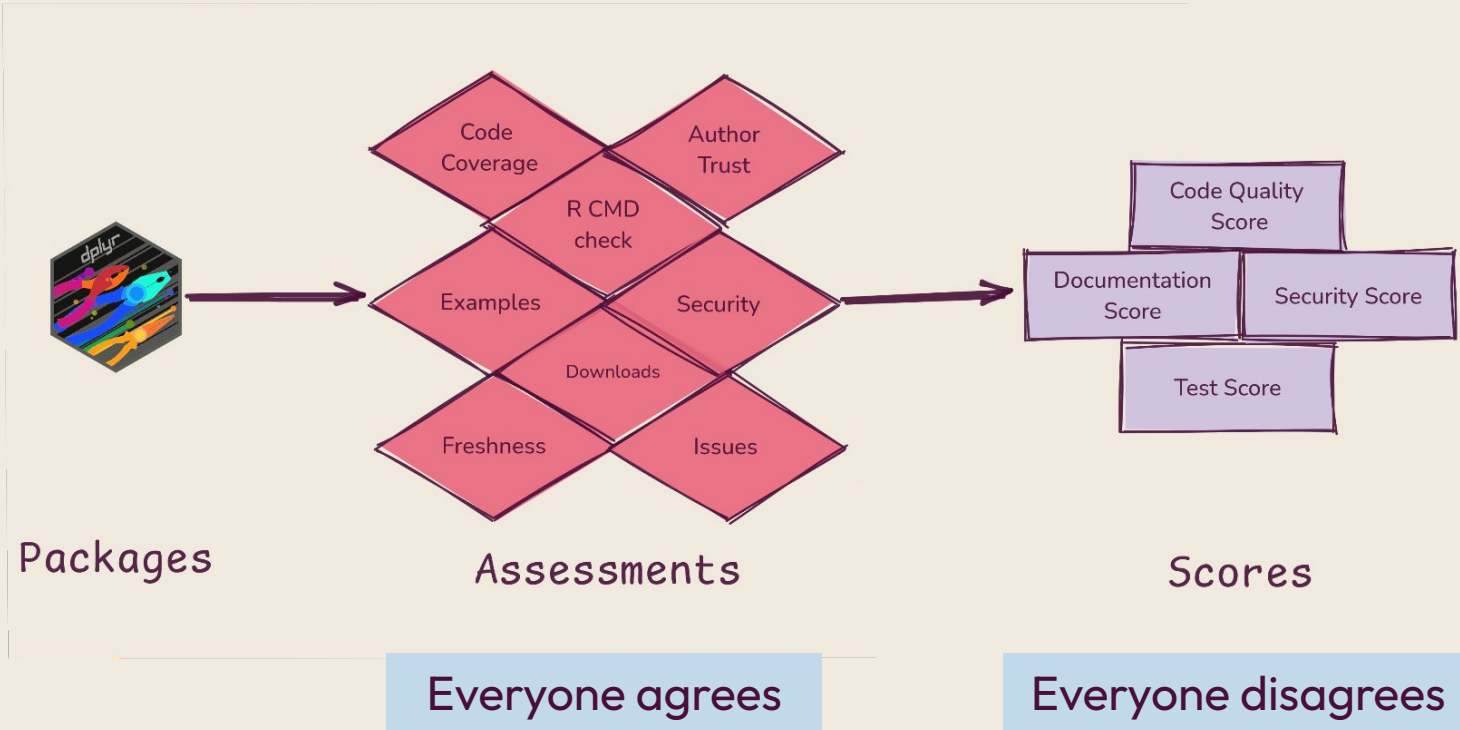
dplyr

Code Coverage

Author Trust

R CMD check

Examples

Security

Downloads

Freshness

Issues

Code Quality Score

Documentation Score

Security Score

Test Score

Packages

Assessments

Scores

Everyone agrees

Everyone disagrees